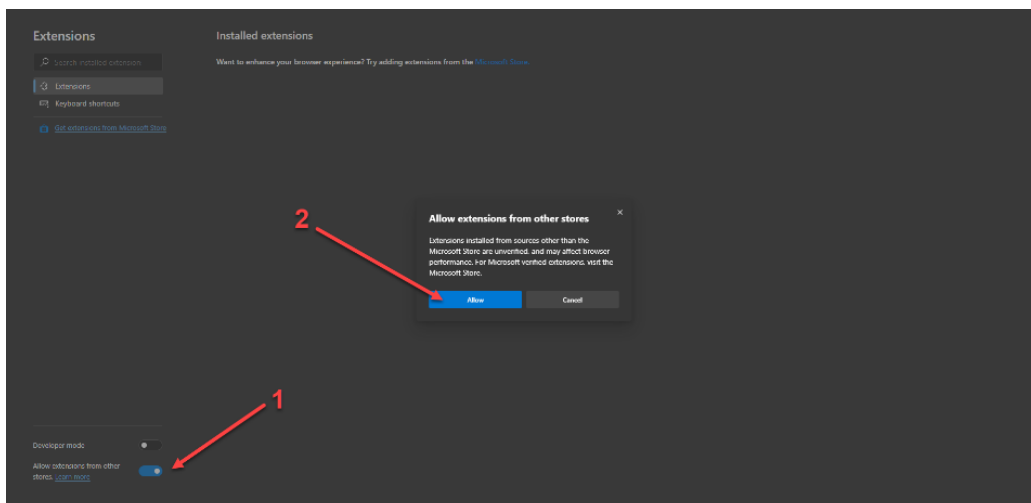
Extensions

Search installed extensions

Extensions

Keyboard shortcuts

Get extensions from Microsoft Store

Installed extensions

Want to enhance your browser experience? Try adding extensions from the Microsoft Store.

2

Allow extensions from other stores

×

Extensions installed from sources other than the Microsoft Store are unverified, and may affect browser performance. For Microsoft verified extensions, visit the Microsoft Store.

Allow

Cancel

1

Developer mode

Allow extensions from other stores. Learn more